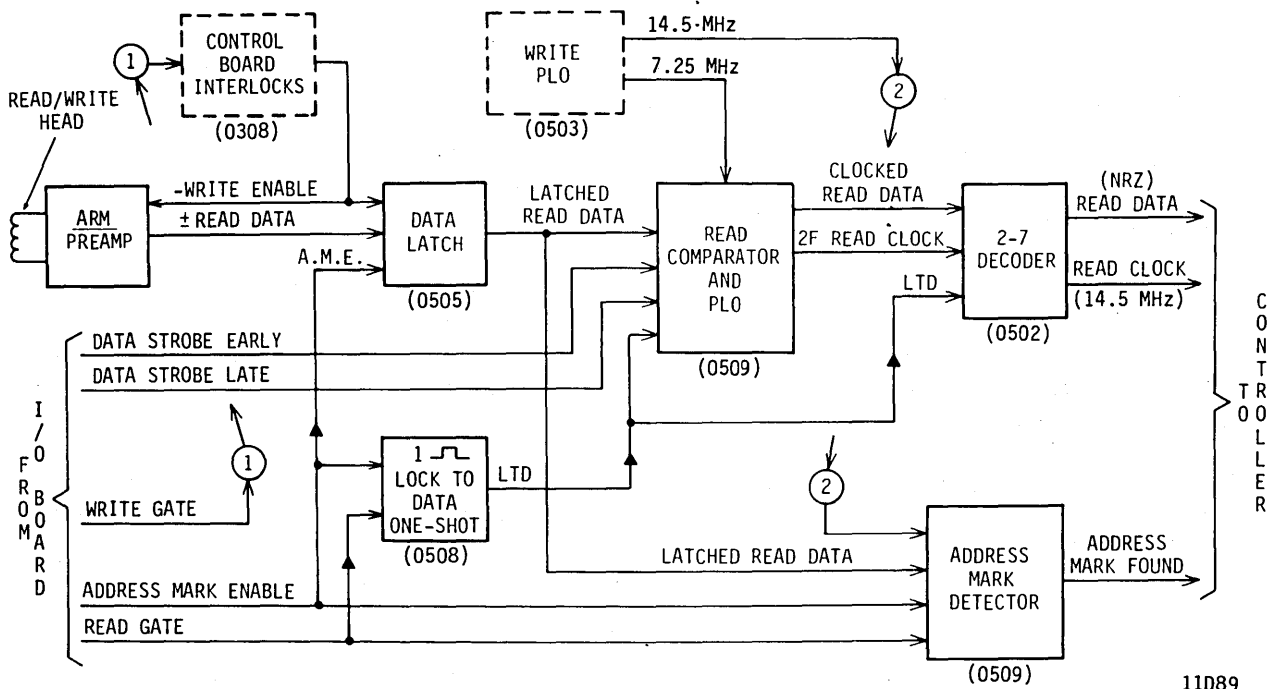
1
CONTROL BOARD INTERLOCKS
(0308)

WRITE PLO
(0503)

14.5-MHz
7.25 MHz

2

READ/WRITE HEAD

ARM PREAMP

-WRITE ENABLE
± READ DATA
A.M.E.

DATA LATCH
(0505)

LATCHED READ DATA

READ COMPARATOR AND PLO
(0509)

CLOCKED READ DATA
2F READ CLOCK
LTD

2-7 DECODER
(0502)

(NRZ) READ DATA
READ CLOCK
(14.5 MHz)

TO CONTROLLER

FROM I/O BOARD

DATA STROBE EARLY
DATA STROBE LATE

1

WRITE GATE

1
LOCK TO DATA ONE-SHOT
(0508)
LTD

2

LATCHED READ DATA

ADDRESS MARK DETECTOR
(0509)

ADDRESS MARK FOUND

ADDRESS MARK ENABLE
READ GATE

11D89